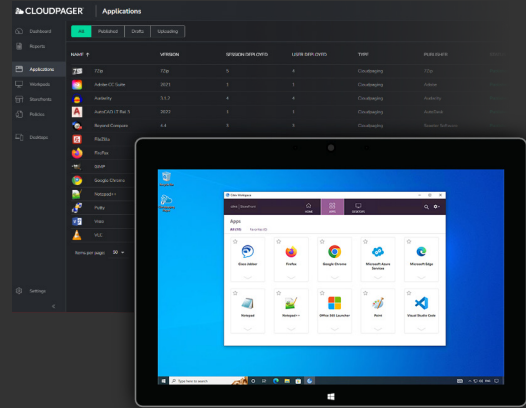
CLOUDPAGER | Applications

Dashboard
Reports
Applications
Workpods
Storefronts
Publishers
Desktops
Settings

All | Published | Drafts | Uploading

| NAME | VERSION | SESSION DEPLOYS | USER DEPLOYS | TYPE | PUBLISHER |
|---|---|---|---|---|---|
| 7Zip | 7Zip | 0 | 0 | Cloudpaging | 7Zip |
| Adobe CC Suite | 2022 | 1 | 1 | Cloudpaging | Adobe |
| Audacity | 3.1.3 | 4 | 4 | Cloudpaging | Audacity |
| AutoCAD | 2022 | 1 | 1 | Cloudpaging | AutoDesk |
| Beyond Compare | 4.4 | 0 | 0 | Cloudpaging | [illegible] |
| FileZilla | | | | | |
| Firefox | | | | | |
| GIMP | | | | | |
| Google Chrome | | | | | |
| Notepad++ | | | | | |
| Putty | | | | | |
| Vivaldi | | | | | |
| VLC | | | | | |

Items per page: 10

Citrix Workspace
HOME APPS DESKTOPS
Apps
All Apps Favorites

Cisco Jabber
Firefox
Google Chrome
Microsoft Azure Services
Microsoft Edge
Notepad
Notepad++
Office 365 Launcher
Paint
Visual Studio Code

Type here to search